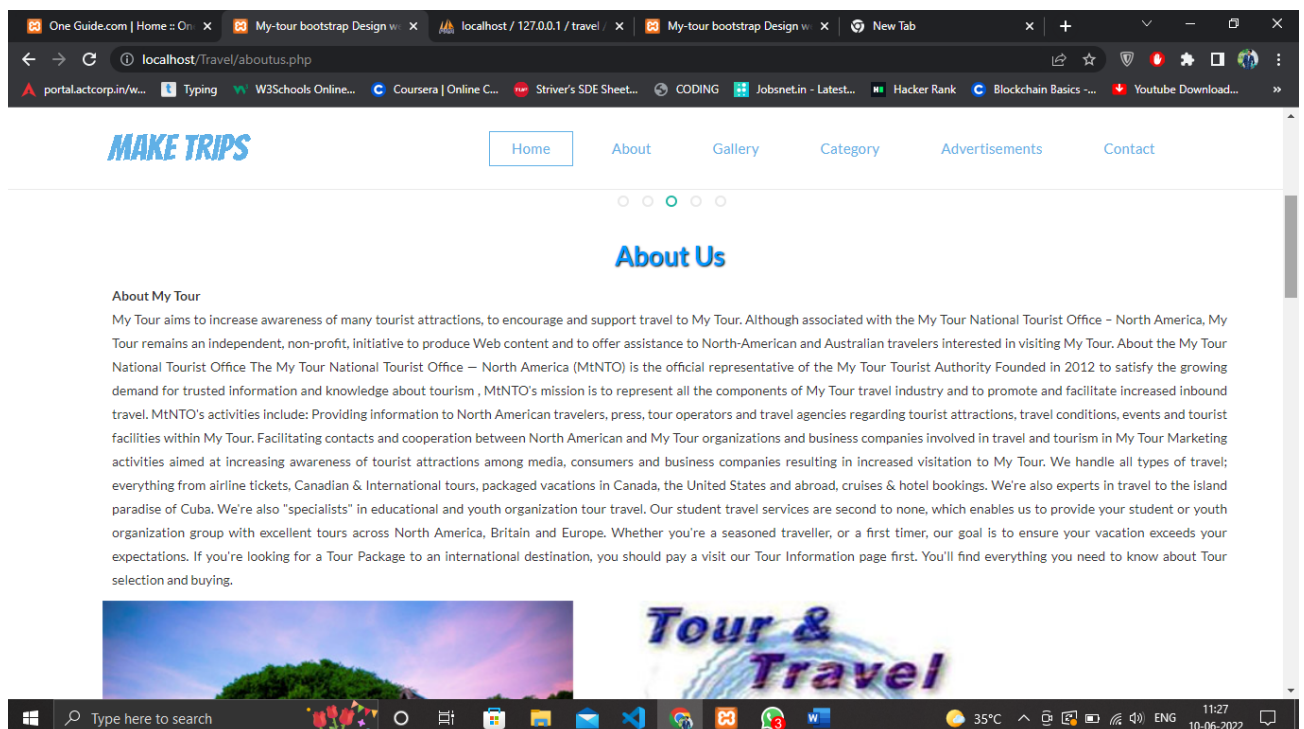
One Guide.com | Home :: On
My-tour bootstrap Design w
localhost / 127.0.0.1 / travel /
My-tour bootstrap Design w
New Tab

localhost/Travel/aboutus.php

portal.actcorp.in/w... Typing W3Schools Online... Coursera | Online C... Striver's SDE Sheet... CODING Jobsnet.in - Latest... Hacker Rank Blockchain Basics -... Youtube Download...

MAKE TRIPS

Home About Gallery Category Advertisements Contact

About Us

About My Tour

My Tour aims to increase awareness of many tourist attractions, to encourage and support travel to My Tour. Although associated with the My Tour National Tourist Office – North America, My Tour remains an independent, non-profit, initiative to produce Web content and to offer assistance to North-American and Australian travelers interested in visiting My Tour. About the My Tour National Tourist Office The My Tour National Tourist Office — North America (MtNTO) is the official representative of the My Tour Tourist Authority Founded in 2012 to satisfy the growing demand for trusted information and knowledge about tourism , MtNTO's mission is to represent all the components of My Tour travel industry and to promote and facilitate increased inbound travel. MtNTO's activities include: Providing information to North American travelers, press, tour operators and travel agencies regarding tourist attractions, travel conditions, events and tourist facilities within My Tour. Facilitating contacts and cooperation between North American and My Tour organizations and business companies involved in travel and tourism in My Tour Marketing activities aimed at increasing awareness of tourist attractions among media, consumers and business companies resulting in increased visitation to My Tour. We handle all types of travel; everything from airline tickets, Canadian & International tours, packaged vacations in Canada, the United States and abroad, cruises & hotel bookings. We're also experts in travel to the island paradise of Cuba. We're also "specialists" in educational and youth organization tour travel. Our student travel services are second to none, which enables us to provide your student or youth organization group with excellent tours across North America, Britain and Europe. Whether you're a seasoned traveller, or a first timer, our goal is to ensure your vacation exceeds your expectations. If you're looking for a Tour Package to an international destination, you should pay a visit our Tour Information page first. You'll find everything you need to know about Tour selection and buying.

Tour & Travel

Type here to search
35°C ENG 11:27 10-06-2022